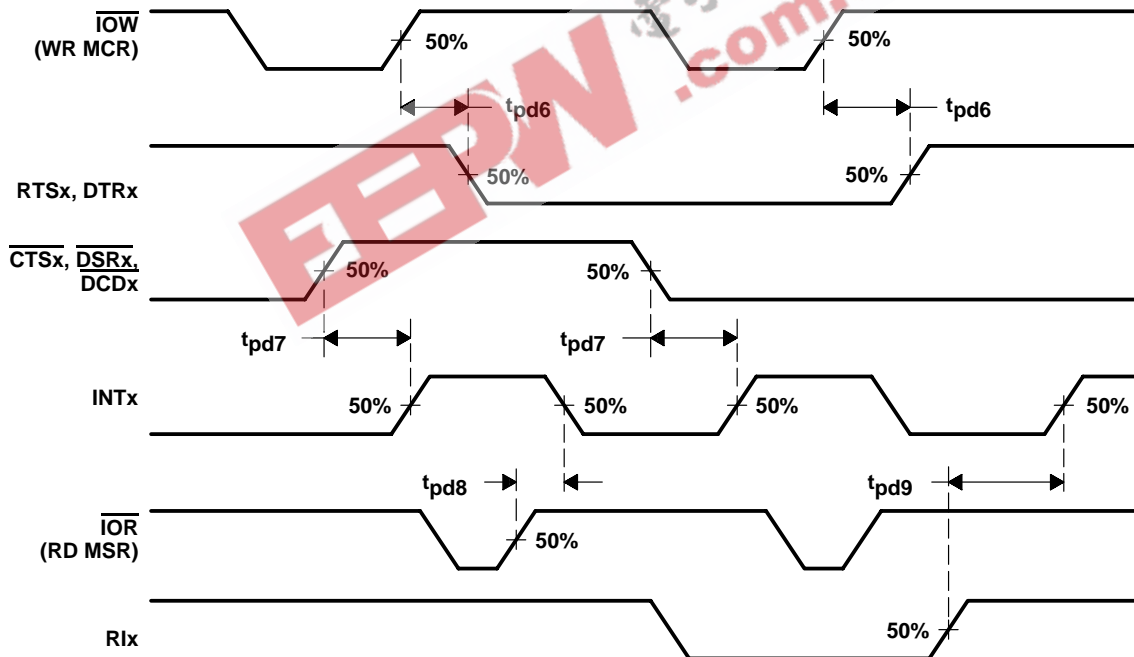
$\overline{IOW}$
(WR MCR)

50%

50%

$t_{pd6}$

$t_{pd6}$

RTSx, DTRx

50%

50%

$\overline{CTSx}$, $\overline{DSRx}$, $\overline{DCDx}$

50%

50%

$t_{pd7}$

$t_{pd7}$

INTx

50%

50%

50%

50%

$t_{pd8}$

$t_{pd9}$

$\overline{IOR}$
(RD MSR)

50%

RIx

50%

EEPW .com